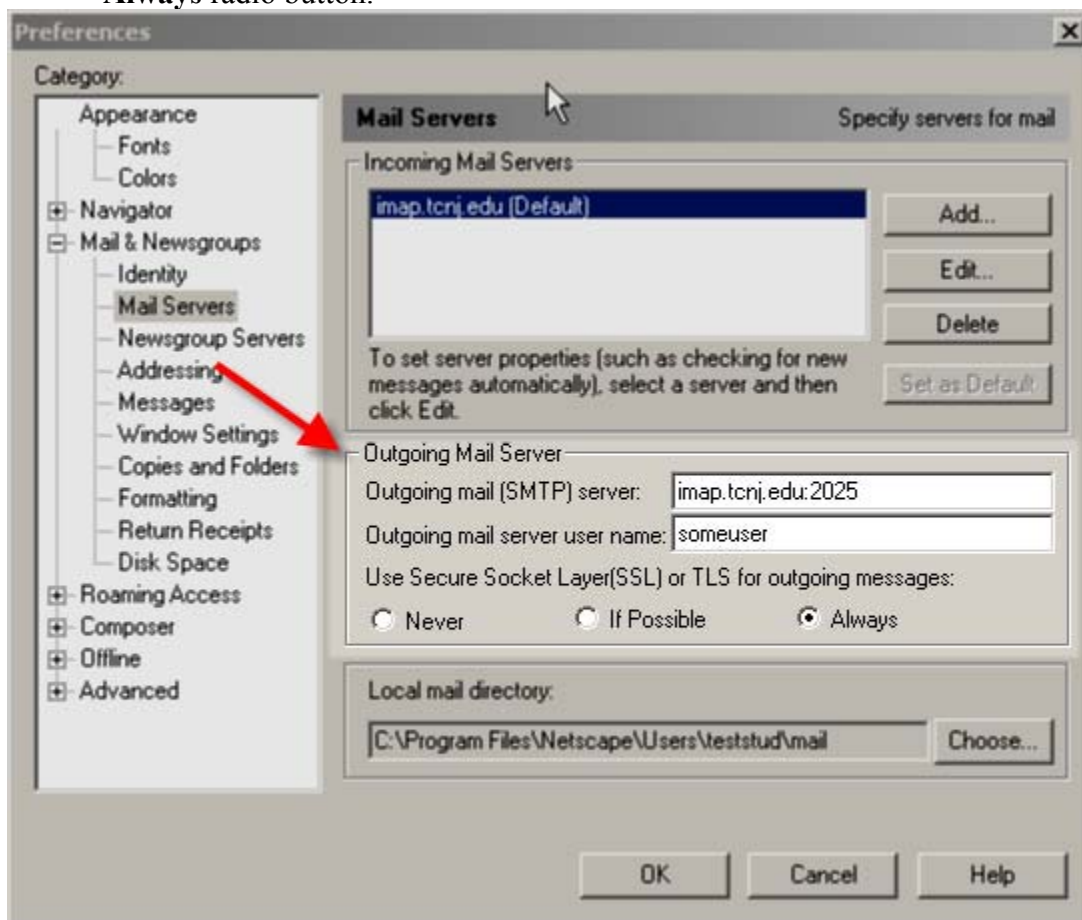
Always radio button.

Preferences

Category:

Appearance
Fonts
Colors
Navigator
Mail & Newsgroups
Identity
Mail Servers
Newsgroup Servers
Addressing
Messages
Window Settings
Copies and Folders
Formatting
Return Receipts
Disk Space
Roaming Access
Composer
Offline
Advanced

Mail Servers

Specify servers for mail

Incoming Mail Servers

imap.tcnj.edu (Default)

Add...

Edit...

Delete

To set server properties (such as checking for new messages automatically), select a server and then click Edit.

Set as Default

Outgoing Mail Server

Outgoing mail (SMTP) server: imap.tcnj.edu:2025

Outgoing mail server user name: someuser

Use Secure Socket Layer(SSL) or TLS for outgoing messages:

Never If Possible Always

Local mail directory:

C:\Program Files\Netscape\Users\teststud\mail

Choose...

OK Cancel Help